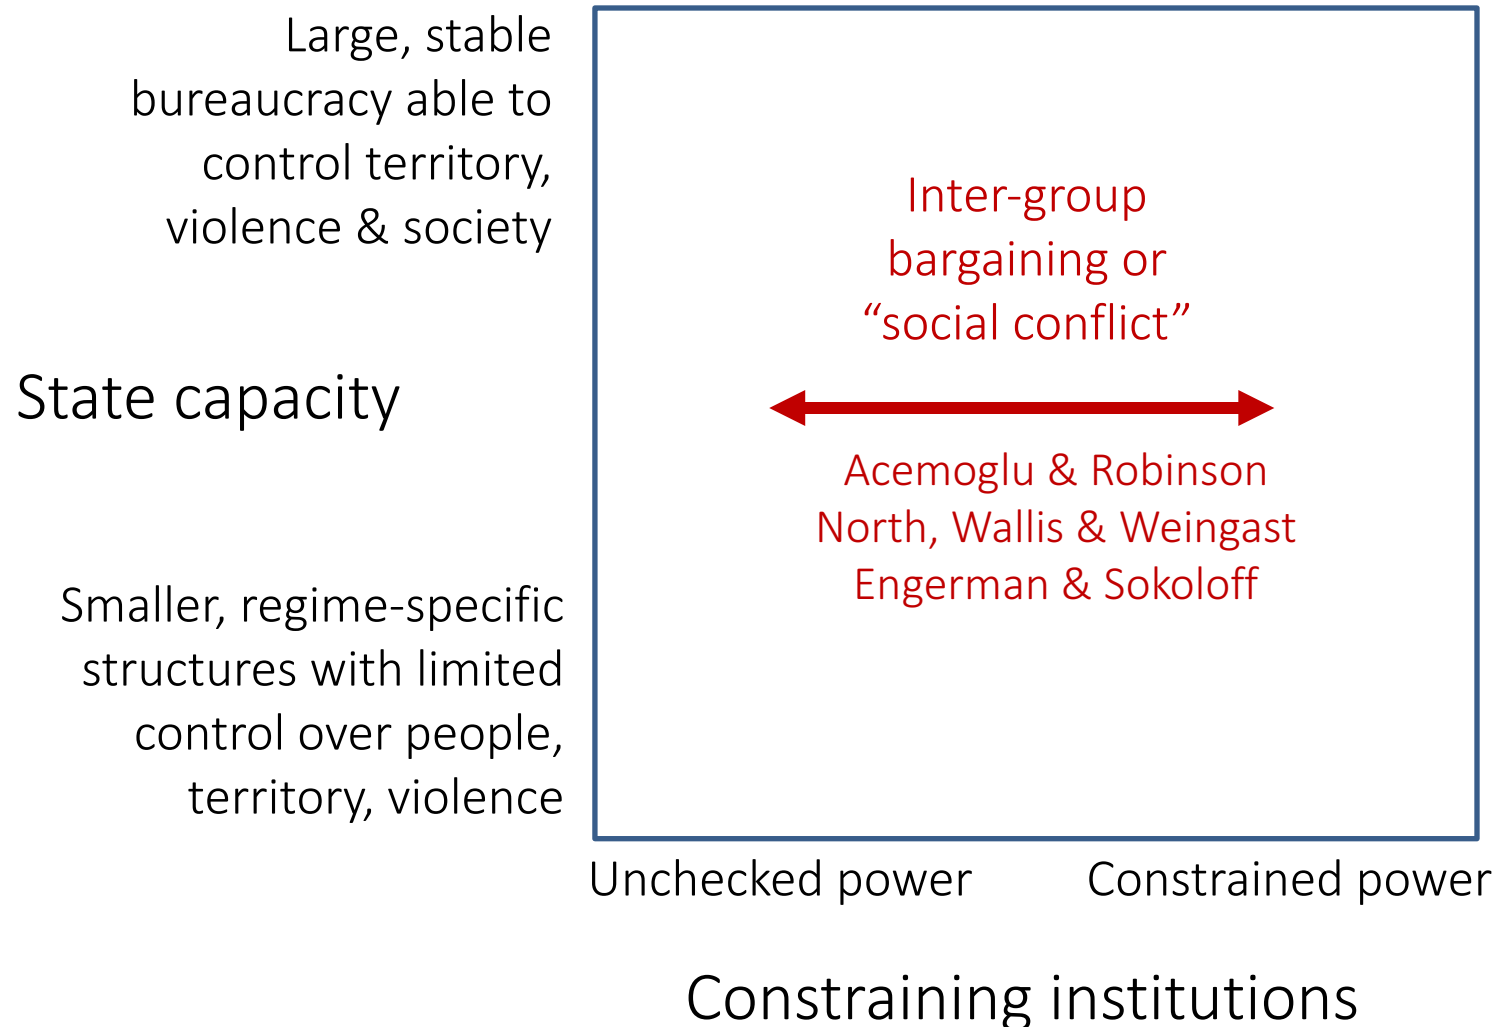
Large, stable bureaucracy able to control territory, violence & society

State capacity

Smaller, regime-specific structures with limited control over people, territory, violence

Inter-group bargaining or “social conflict”

Acemoglu & Robinson
North, Wallis & Weingast
Engerman & Sokoloff

Unchecked power

Constrained power

Constraining institutions